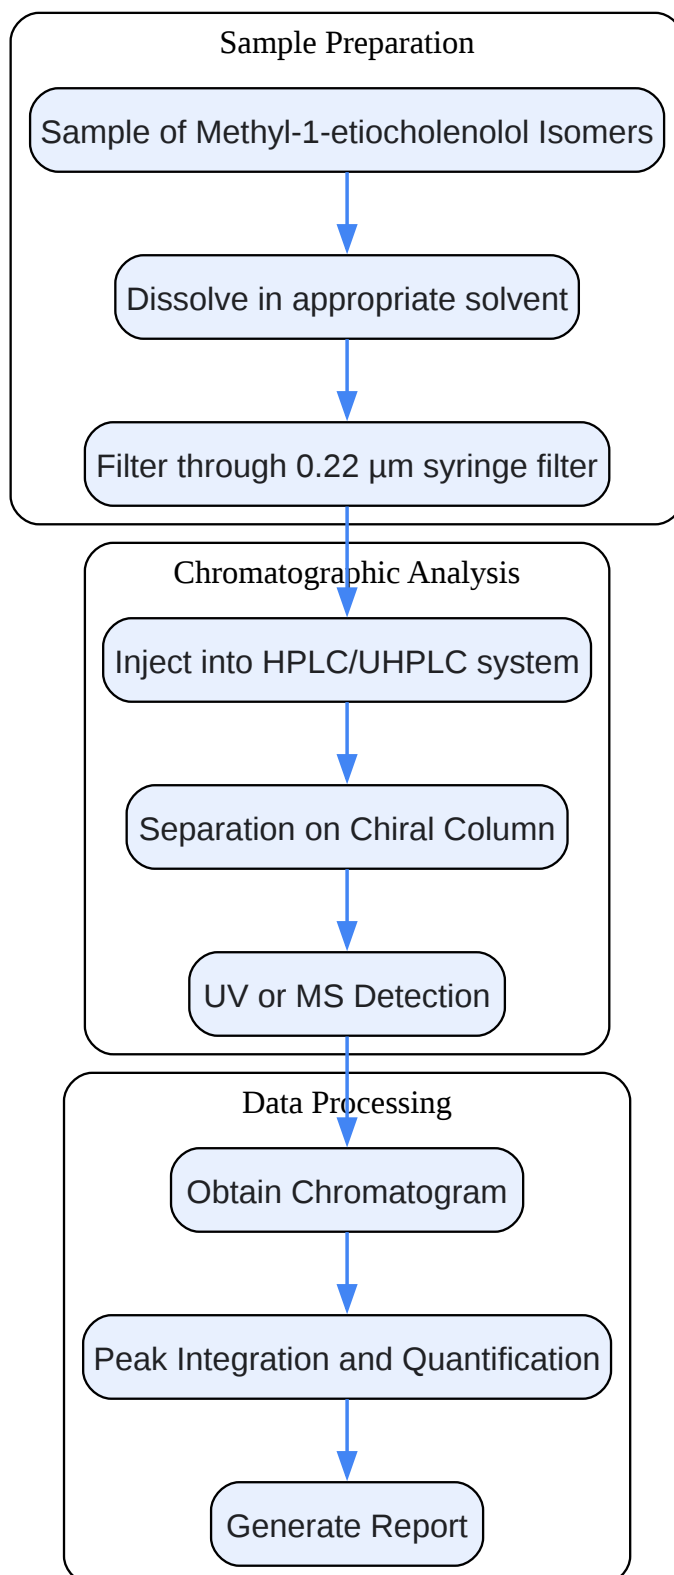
Sample Preparation

Sample of Methyl-1-etiocholenolol Isomers

Dissolve in appropriate solvent

Filter through 0.22 µm syringe filter

Chromatographic Analysis

Inject into HPLC/UHPLC system

Separation on Chiral Column

UV or MS Detection

Data Processing

Obtain Chromatogram

Peak Integration and Quantification

Generate Report